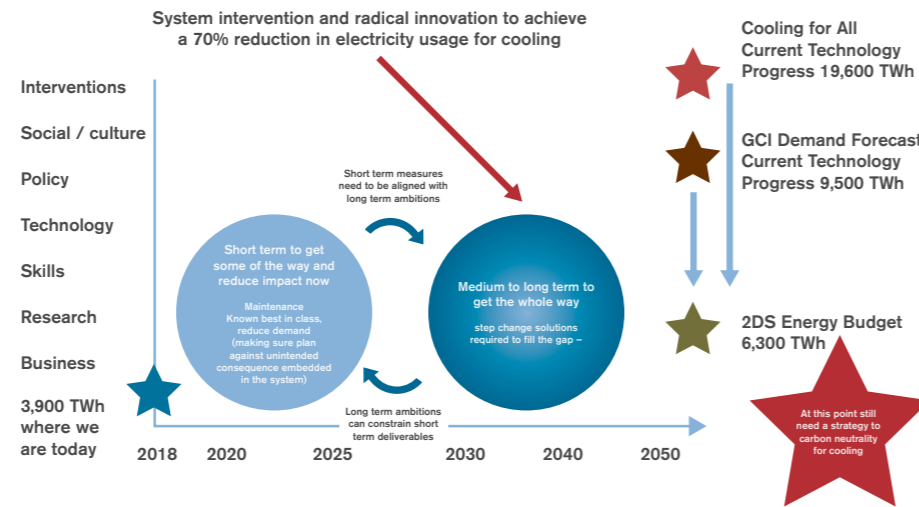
System intervention and radical innovation to achieve a 70% reduction in electricity usage for cooling

Cooling for All
Current Technology
Progress 19,600 TWh

GCI Demand Forecast
Current Technology
Progress 9,500 TWh

2DS Energy Budget
6,300 TWh

Interventions

Social / culture

Policy

Technology

Skills

Research

Business

3,900 TWh where we are today

Short term measures need to be aligned with long term ambitions

Short term to get some of the way and reduce impact now

Maintenance
Known best in class, reduce demand (making sure plan against unintended consequence embedded in the system)

Medium to long term to get the whole way

step change solutions required to fill the gap –

Long term ambitions can constrain short term deliverables

At this point still need a strategy to carbon neutrality for cooling

2018 2020 2025 2030 2040 2050